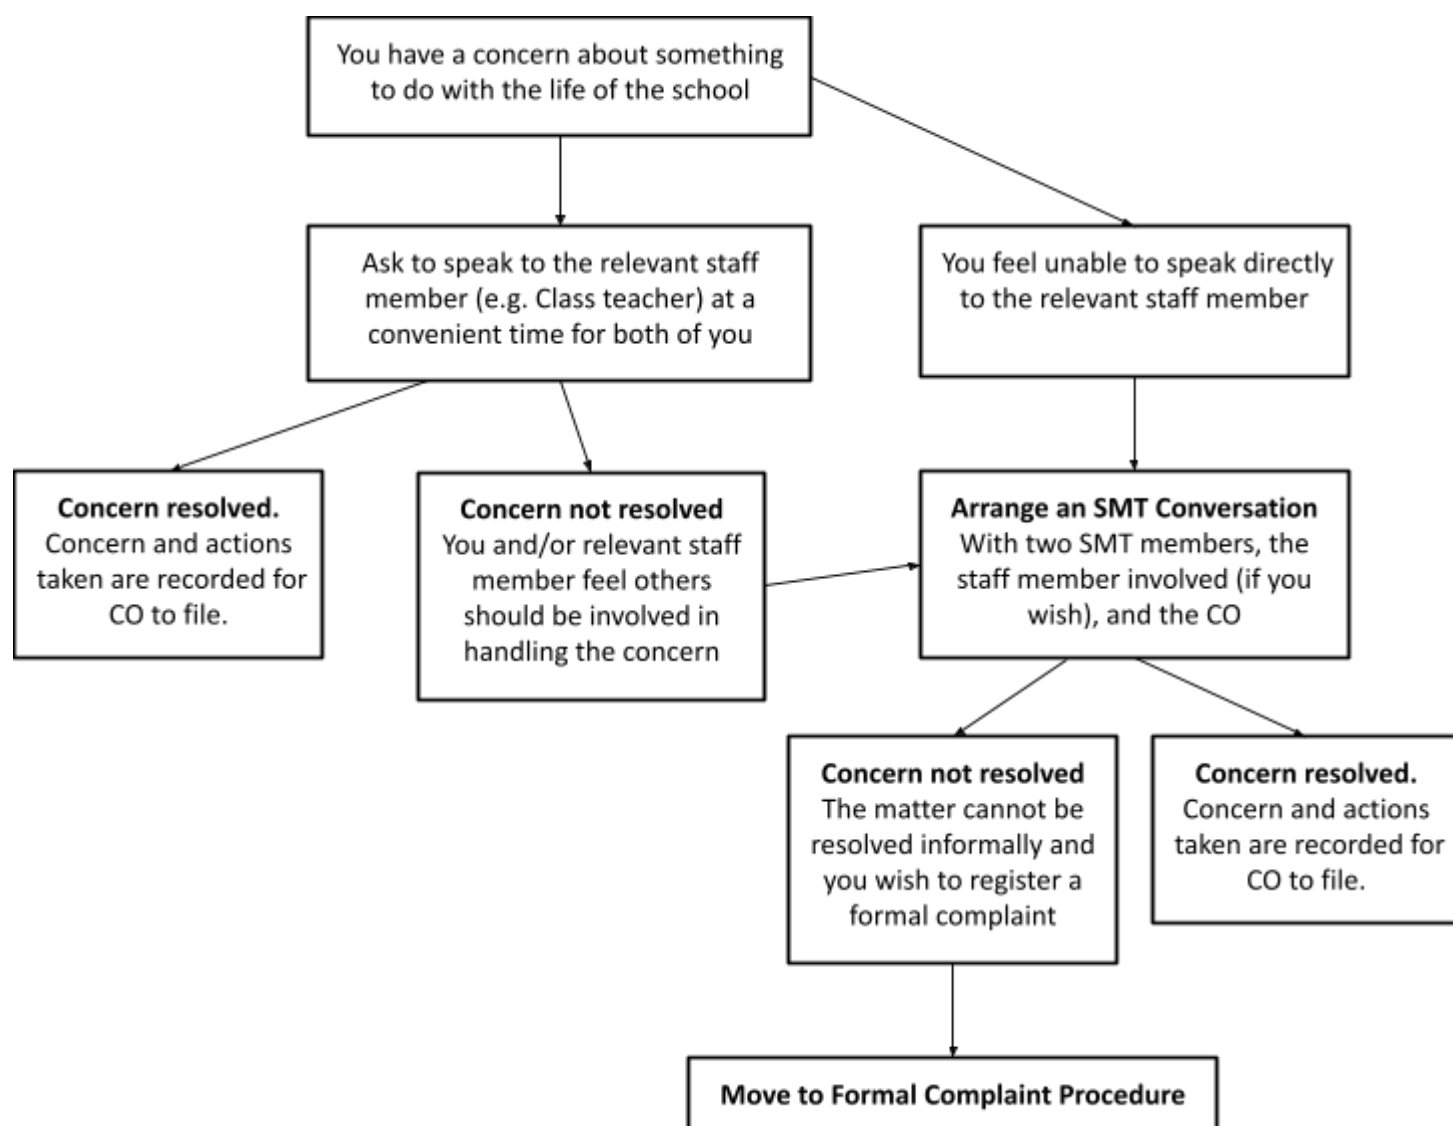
You have a concern about something to do with the life of the school

Ask to speak to the relevant staff member (e.g. Class teacher) at a convenient time for both of you

You feel unable to speak directly to the relevant staff member

**Concern resolved.**
Concern and actions taken are recorded for CO to file.

**Concern not resolved**
You and/or relevant staff member feel others should be involved in handling the concern

**Arrange an SMT Conversation**
With two SMT members, the staff member involved (if you wish), and the CO

**Concern not resolved**
The matter cannot be resolved informally and you wish to register a formal complaint

**Concern resolved.**
Concern and actions taken are recorded for CO to file.

**Move to Formal Complaint Procedure**